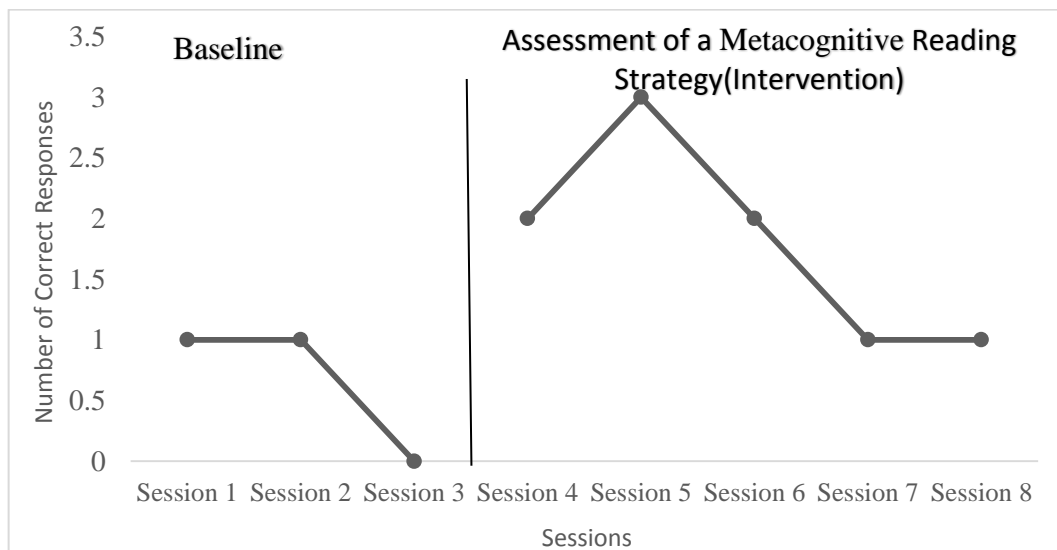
Baseline

Assessment of a Metacognitive Reading Strategy(Intervention)

3.5
3
2.5
2
1.5
1
0.5
0

Number of Correct Responses

Session 1 Session 2 Session 3 Session 4 Session 5 Session 6 Session 7 Session 8

Sessions